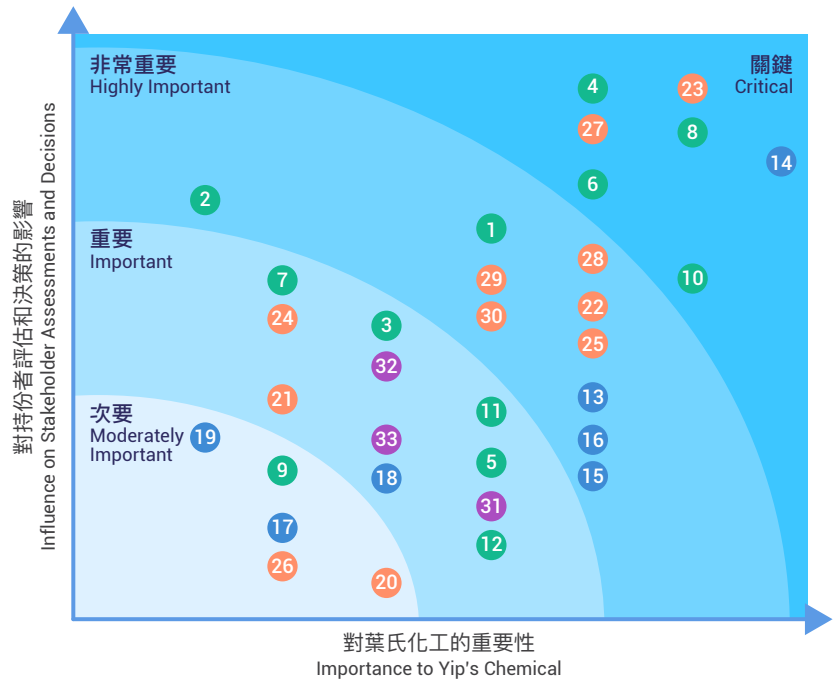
對持份者評估和決策的影響
Influence on Stakeholder Assessments and Decisions

非常重要
Highly Important

關鍵
Critical

重要
Important

次要
Moderately Important

4
23
27
8
14
6
2
1
28
10
7
29
22
24
3
30
25
32
21
13
11
19
33
16
9
18
5
15
31
17
12
26
20

對葉氏化工的重要性
Importance to Yip's Chemical